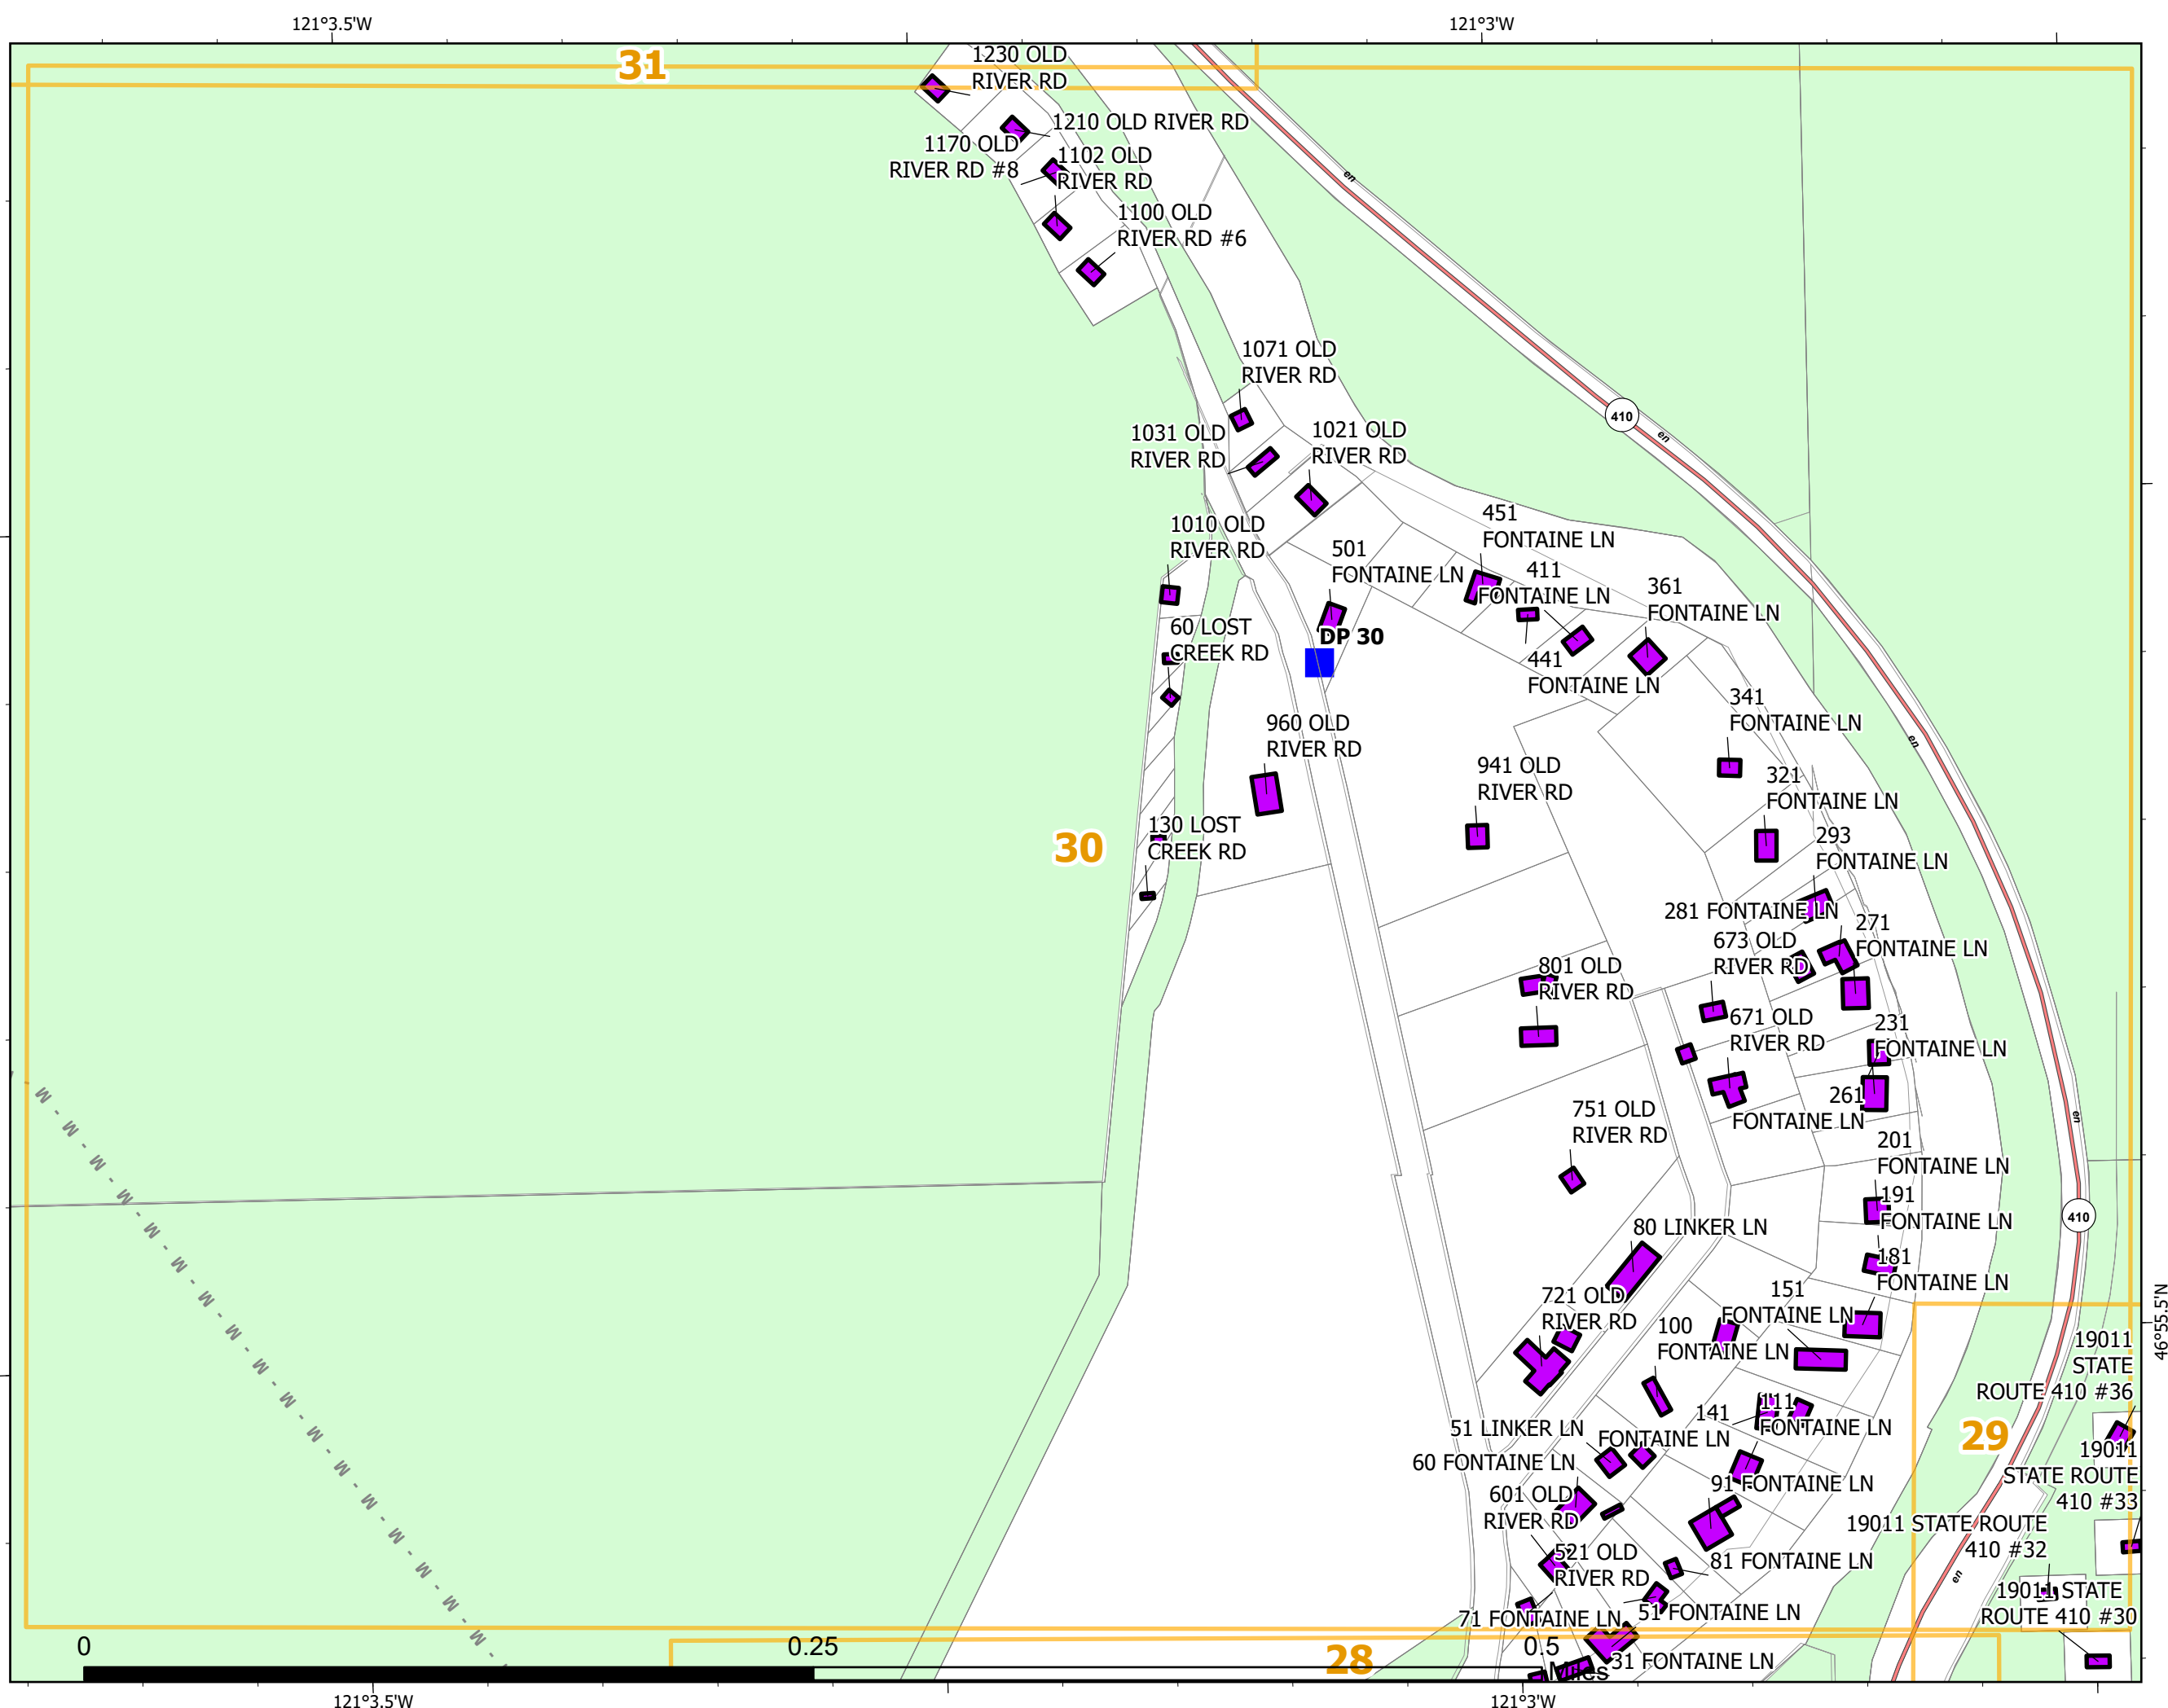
121°3.5'W
121°3'W
31
1230 OLD RIVER RD
1210 OLD RIVER RD
1170 OLD RIVER RD #8
1102 OLD RIVER RD
1100 OLD RIVER RD #6
1071 OLD RIVER RD
1031 OLD RIVER RD
1021 OLD RIVER RD
410
1010 OLD RIVER RD
451 FONTAINE LN
501 FONTAINE LN
411 FONTAINE LN
361 FONTAINE LN
60 LOST CREEK RD
DP 30
441 FONTAINE LN
341 FONTAINE LN
960 OLD RIVER RD
941 OLD RIVER RD
321 FONTAINE LN
30
130 LOST CREEK RD
293 FONTAINE LN
281 FONTAINE LN
271 FONTAINE LN
673 OLD RIVER RD
801 OLD RIVER RD
671 OLD RIVER RD
231 FONTAINE LN
261 FONTAINE LN
751 OLD RIVER RD
201 FONTAINE LN
191 FONTAINE LN
410
80 LINKER LN
181 FONTAINE LN
151 FONTAINE LN
721 OLD RIVER RD
100 FONTAINE LN
19011 STATE ROUTE 410 #36
111 FONTAINE LN
141 FONTAINE LN
51 LINKER LN
29
60 FONTAINE LN
19011 STATE ROUTE 410 #33
91 FONTAINE LN
601 OLD RIVER RD
19011 STATE ROUTE 410 #32
521 OLD RIVER RD
81 FONTAINE LN
19011 STATE ROUTE 410 #30
71 FONTAINE LN
51 FONTAINE LN
0
0.25
0.5
Miles
28
31 FONTAINE LN
46°55.5'N
121°3.5'W
121°3'W